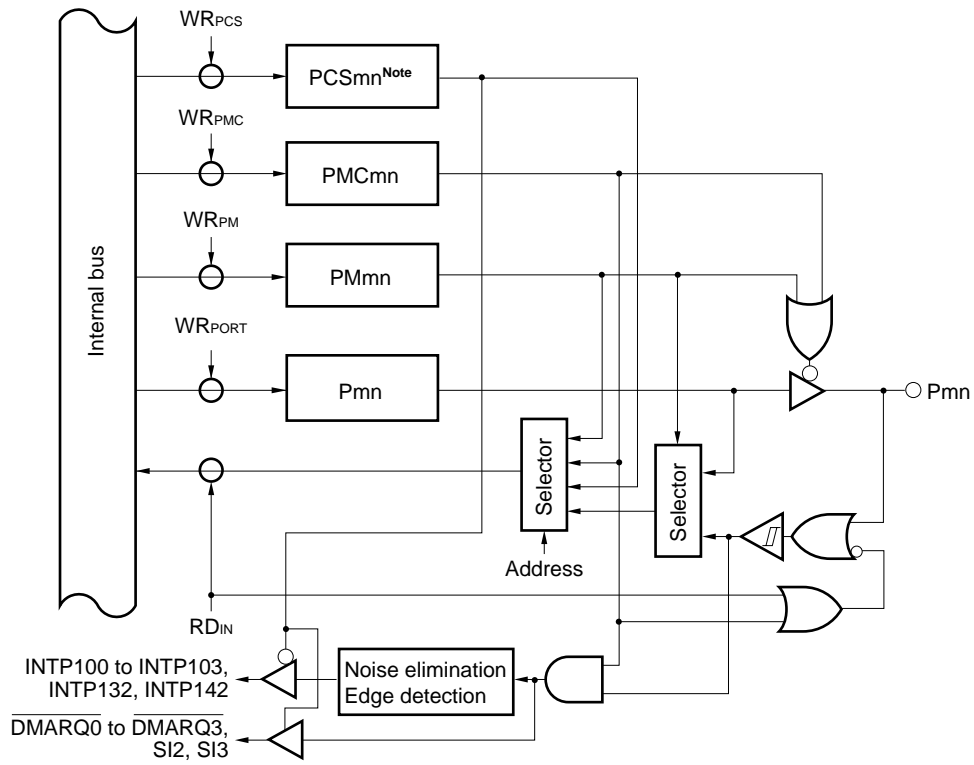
$WR_{PCS}$

PCSmn^Note

$WR_{PMC}$

PMCmn

$WR_{PM}$

PMmn

$WR_{PORT}$

Pmn

Internal bus

Pmn

Selector

Selector

Address

$RD_{IN}$

INTP100 to INTP103, INTP132, INTP142

Noise elimination Edge detection

$\overline{DMARQ0}$ to $\overline{DMARQ3}$, SI2, SI3